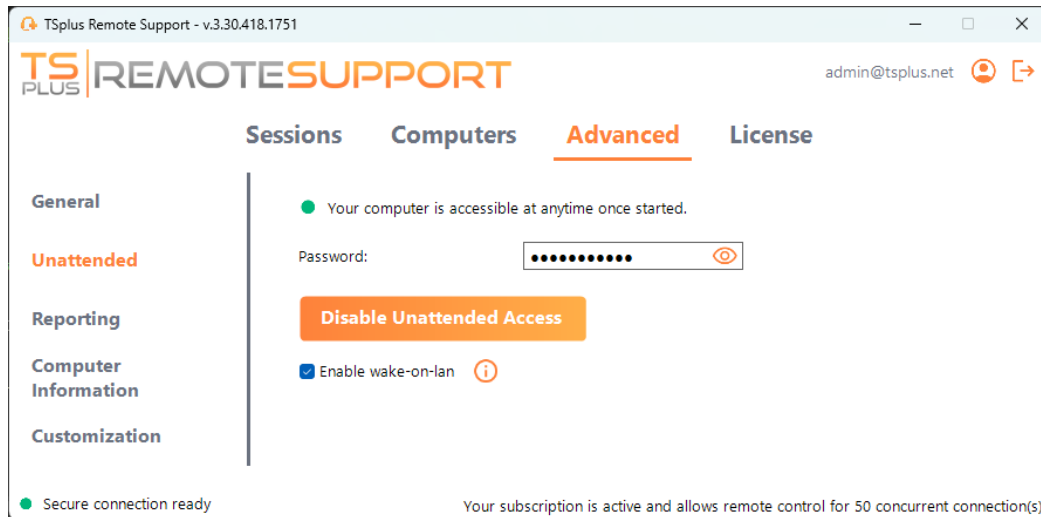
TSplus Remote Support - v.3.30.418.1751

TS PLUS REMOTESUPPORT

admin@tsplus.net

Sessions Computers Advanced License

General

Unattended

Reporting

Computer Information

Customization

Your computer is accessible at anytime once started.

Password: ●●●●●●●●●●●

Disable Unattended Access

Enable wake-on-lan

Secure connection ready

Your subscription is active and allows remote control for 50 concurrent connection(s)